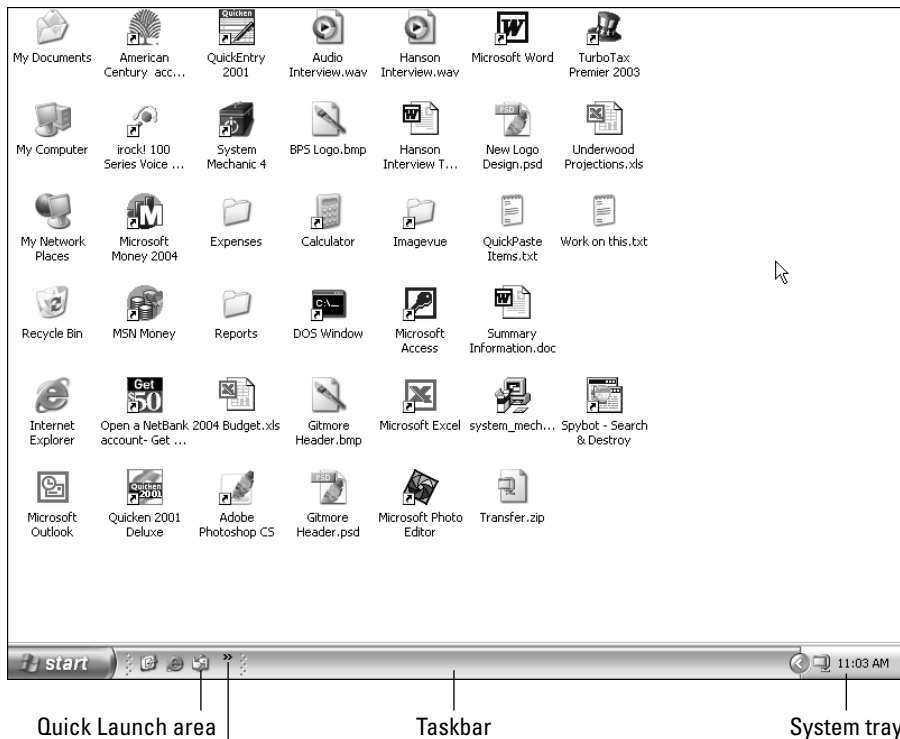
My Documents
American Century acc...
QuickEntry 2001
Audio Interview.wav
Hanson Interview.wav
Microsoft Word
TurboTax Premier 2003

My Computer
irock! 100 Series Voice ...
System Mechanic 4
BPS Logo.bmp
Hanson Interview T...
New Logo Design.psd
Underwood Projections.xls

My Network Places
Microsoft Money 2004
Expenses
Calculator
Imagevue
QuickPaste Items.txt
Work on this.txt

Recycle Bin
MSN Money
Reports
DOS Window
Microsoft Access
Summary Information.doc

Internet Explorer
Open a NetBank account- Get ...
2004 Budget.xls
Gitmore Header.bmp
Microsoft Excel
system_mech...
Spybot - Search & Destroy

Microsoft Outlook
Quicken 2001 Deluxe
Adobe Photoshop CS
Gitmore Header.psd
Microsoft Photo Editor
Transfer.zip

start
11:03 AM

Quick Launch area
Taskbar
System tray